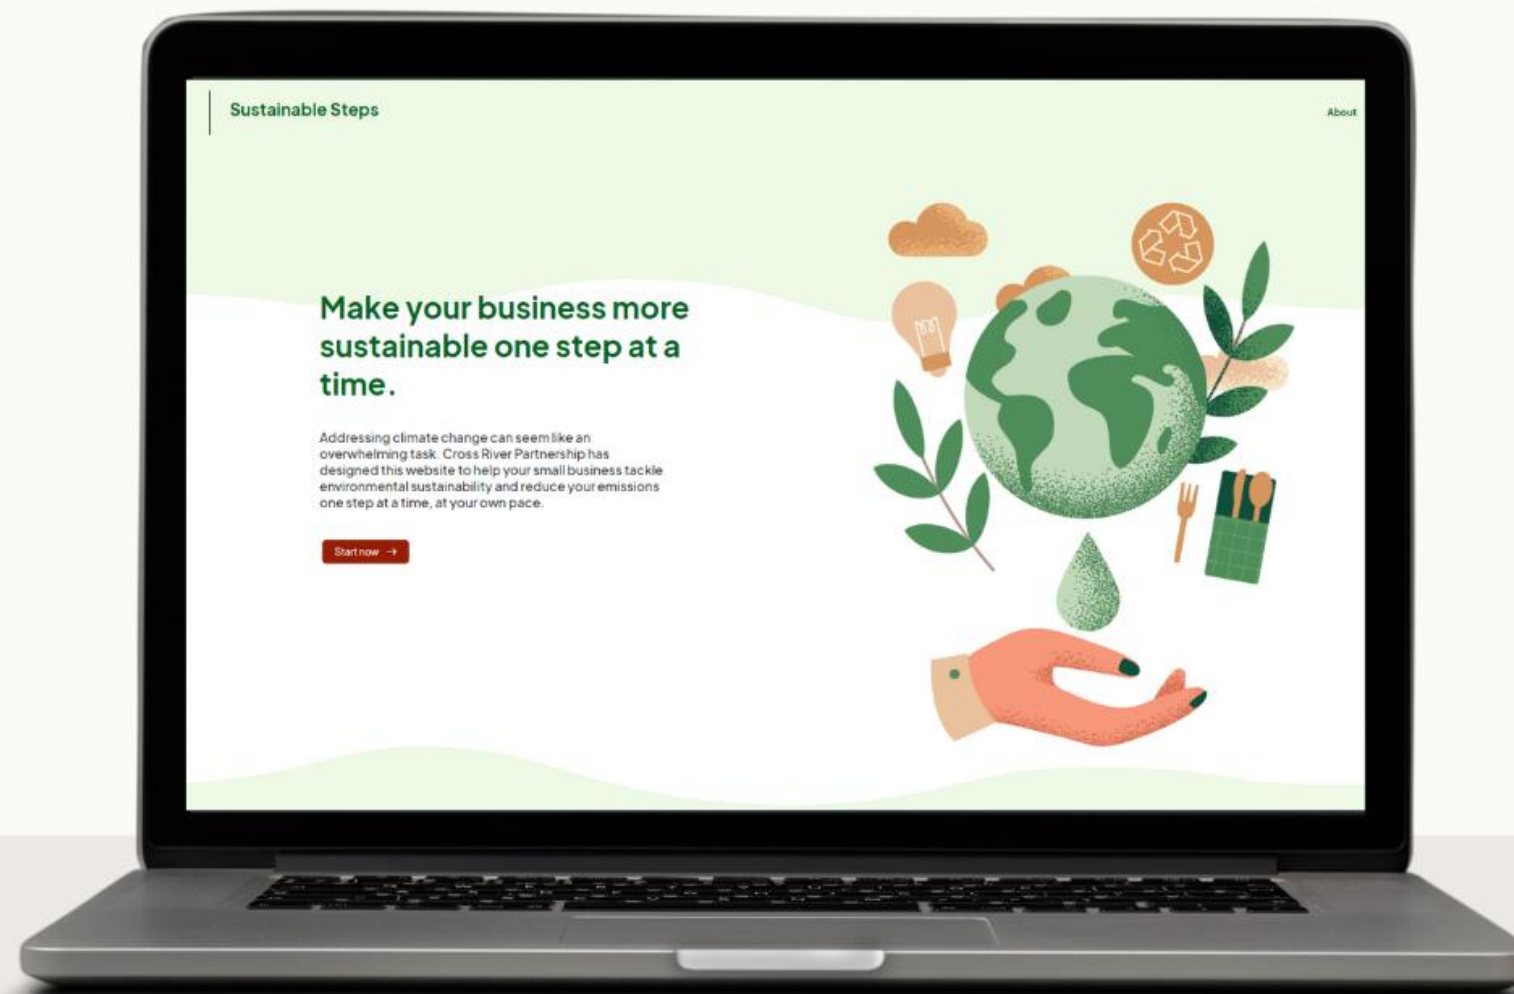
Sustainable Steps

About

Make your business more sustainable one step at a time.

Addressing climate change can seem like an overwhelming task. Cross River Partnership has designed this website to help your small business tackle environmental sustainability and reduce your emissions one step at a time, at your own pace.

Start now →